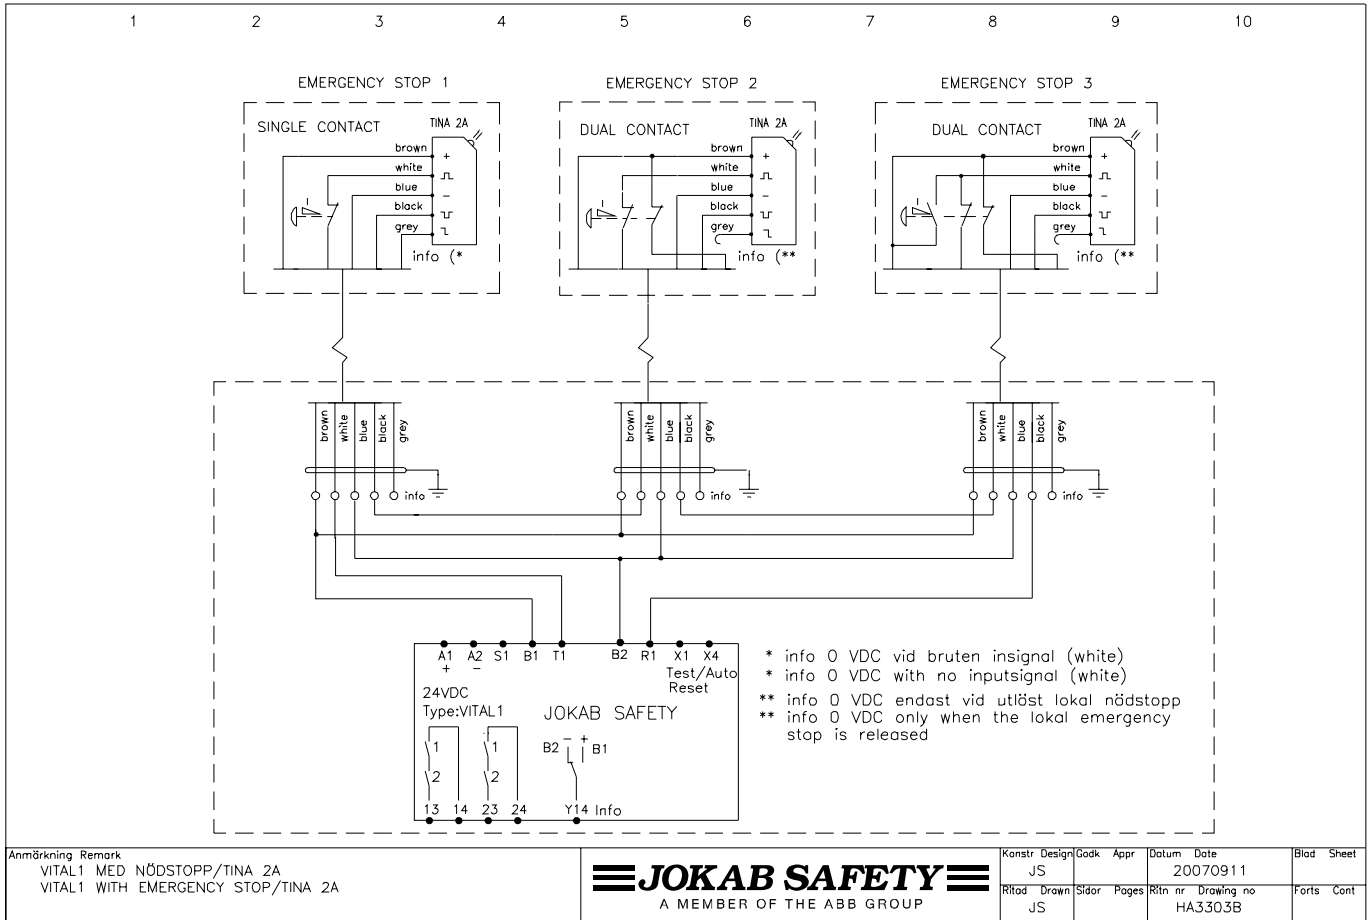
1 2 3 4 5 6 7 8 9 10

EMERGENCY STOP 1
SINGLE CONTACT
TINA 2A
brown
+
white
blue
–
black
grey
info (*

EMERGENCY STOP 2
DUAL CONTACT
TINA 2A
brown
+
white
blue
–
black
grey
info (**

EMERGENCY STOP 3
DUAL CONTACT
TINA 2A
brown
+
white
blue
–
black
grey
info (**

brown white blue black grey
info

brown white blue black grey
info

brown white blue black grey
info

A1 A2 S1 B1 T1 B2 R1 X1 X4
+ –
Test/Auto Reset
24VDC
Type:VITAL1
JOKAB SAFETY
1 2 1 2
B2 – + B1
13 14 23 24 Y14 Info

* info 0 VDC vid bruten insignal (white)
* info 0 VDC with no inputsignal (white)
** info 0 VDC endast vid utlöst lokal nödstopp
** info 0 VDC only when the lokal emergency stop is released

Anmärkning Remark
VITAL1 MED NÖDSTOPP/TINA 2A
VITAL1 WITH EMERGENCY STOP/TINA 2A

JOKAB SAFETY
A MEMBER OF THE ABB GROUP

| Konstr Design | Godk Appr | Datum Date | Blad Sheet |
|---|---|---|---|
| JS | | 20070911 | |
| Ritad Drawn | Sidor Pages | Ritn nr Drawing no | Forts Cont |
| JS | | HA3303B | |